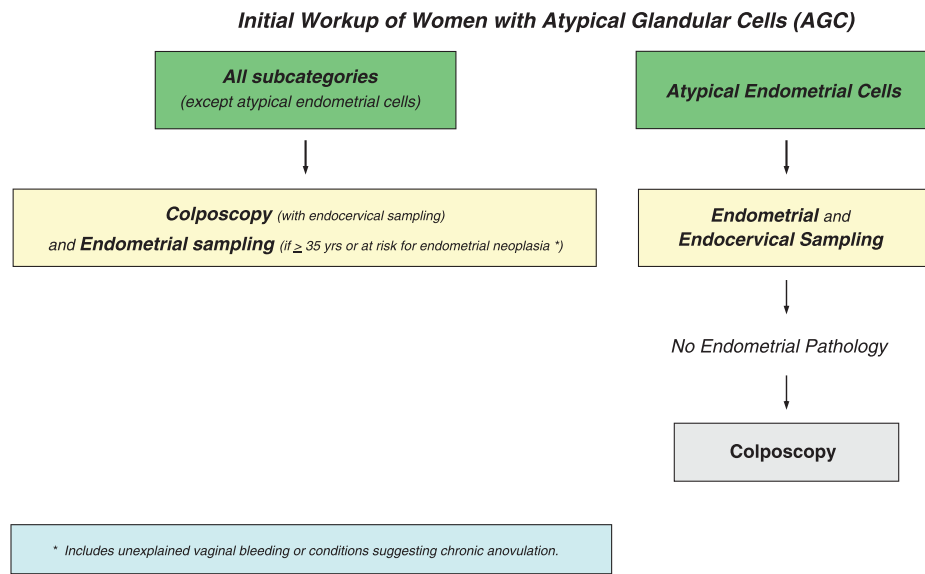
Initial Workup of Women with Atypical Glandular Cells (AGC)

All subcategories
(except atypical endometrial cells)

Atypical Endometrial Cells

Colposcopy (with endocervical sampling)
and Endometrial sampling (if $\geq$ 35 yrs or at risk for endometrial neoplasia *)

Endometrial and
Endocervical Sampling

No Endometrial Pathology

Colposcopy

* Includes unexplained vaginal bleeding or conditions suggesting chronic anovulation.